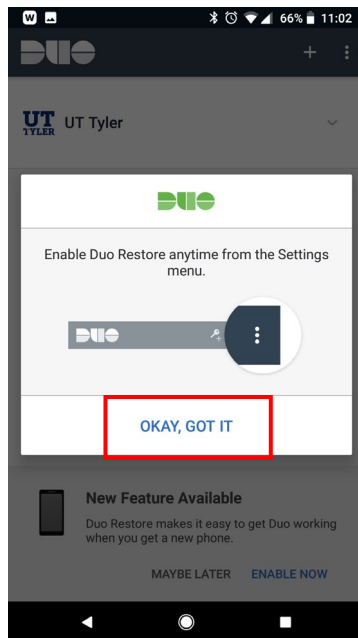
W 66% 11:02

DUO +

UT TYLER UT Tyler

DUO

Enable Duo Restore anytime from the Settings menu.

DUO

OKAY, GOT IT

New Feature Available

Duo Restore makes it easy to get Duo working when you get a new phone.

MAYBE LATER ENABLE NOW